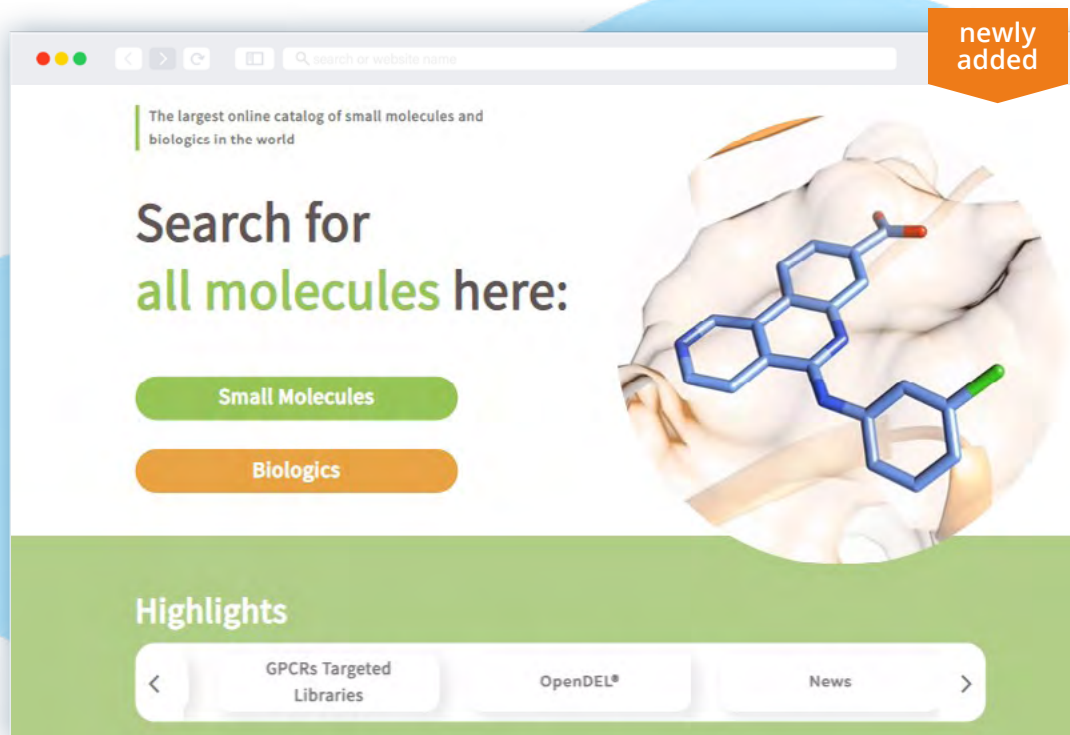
search or website name

newly added

The largest online catalog of small molecules and biologics in the world

Search for all molecules here:

Small Molecules

Biologics

Highlights

‹

GPCRs Targeted Libraries

OpenDEL®

News

›